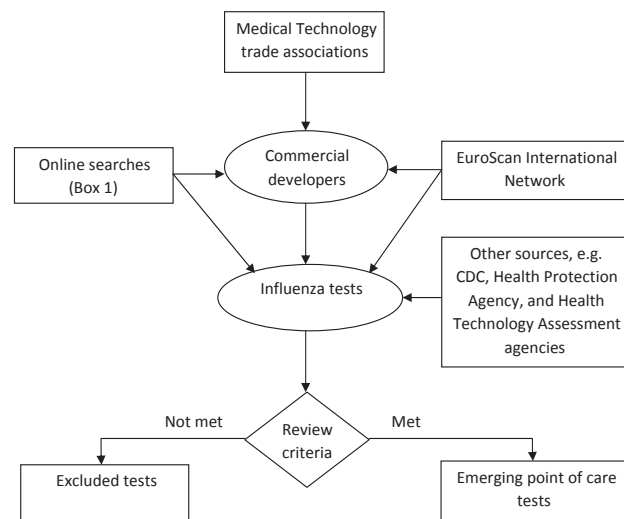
Medical Technology trade associations

Online searches (Box 1)

Commercial developers

EuroScan International Network

Other sources, e.g. CDC, Health Protection Agency, and Health Technology Assessment agencies

Influenza tests

Not met

Review criteria

Met

Excluded tests

Emerging point of care tests